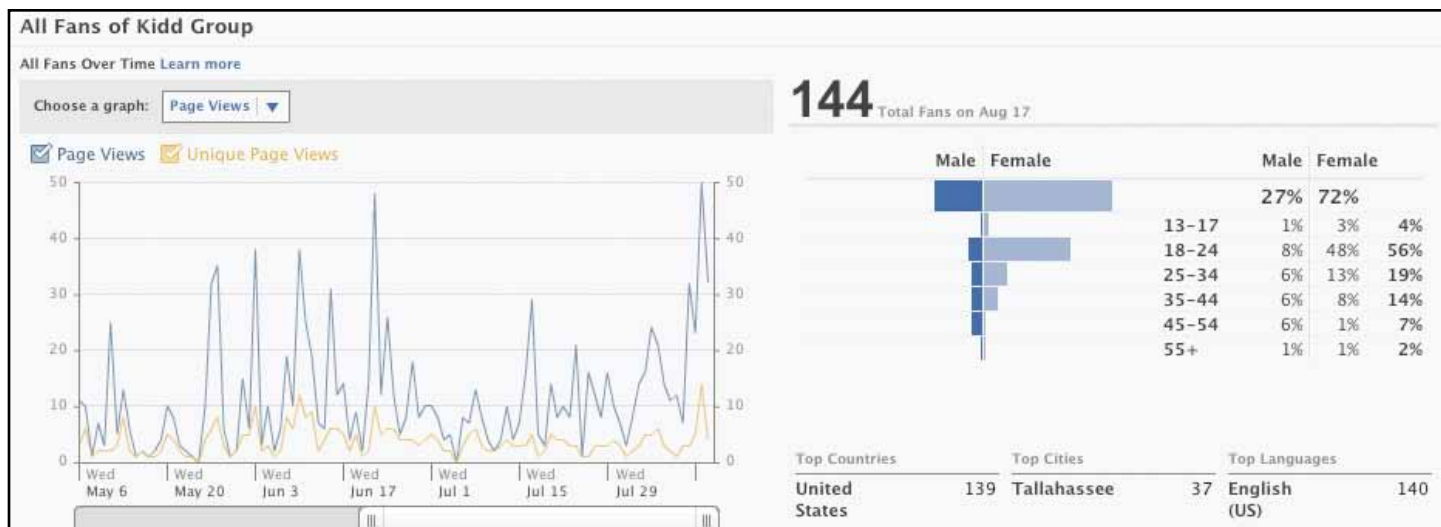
All Fans of Kidd Group

All Fans Over Time Learn more

Choose a graph: Page Views ▼

Page Views Unique Page Views

50 40 30 20 10 0

50 40 30 20 10 0

Wed May 6 | Wed May 20 | Wed Jun 3 | Wed Jun 17 | Wed Jul 1 | Wed Jul 15 | Wed Jul 29

144 Total Fans on Aug 17

| | Male | Female | |
|---|---|---|---|
| | 27% | 72% | |
| 13-17 | 1% | 3% | 4% |
| 18-24 | 8% | 48% | 56% |
| 25-34 | 6% | 13% | 19% |
| 35-44 | 6% | 8% | 14% |
| 45-54 | 6% | 1% | 7% |
| 55+ | 1% | 1% | 2% |

Male Female

| Top Countries | | Top Cities | | Top Languages | |
|---|---|---|---|---|---|
| United States | 139 | Tallahassee | 37 | English (US) | 140 |